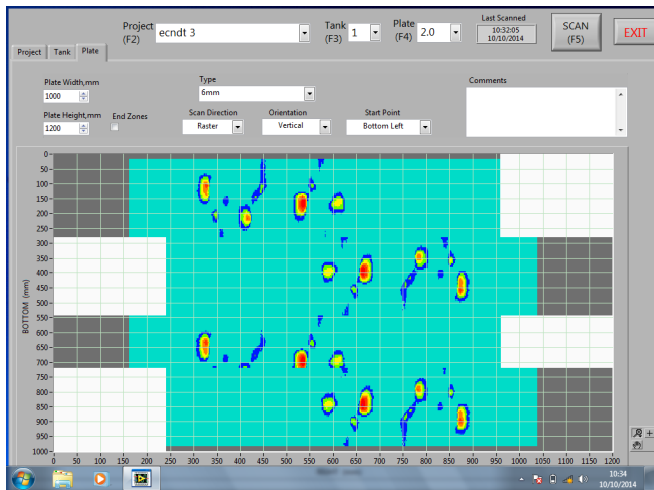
Project (F2) ecndt 3

Tank (F3) 1

Plate (F4) 2.0

Last Scanned 10:32:05 10/10/2014

SCAN (F5)

EXIT

Project Tank Plate

Plate Width,mm 1000

Plate Height,mm 1200

End Zones

Type 6mm

Scan Direction Raster

Orientation Vertical

Start Point Bottom Left

Comments

BOTTOM (mm)

0 50 100 150 200 250 300 350 400 450 500 550 600 650 700 750 800 850 900 950 1000

0 50 100 150 200 250 300 350 400 450 500 550 600 650 700 750 800 850 900 950 1000 1050 1100 1150 1200

10:34 10/10/2014